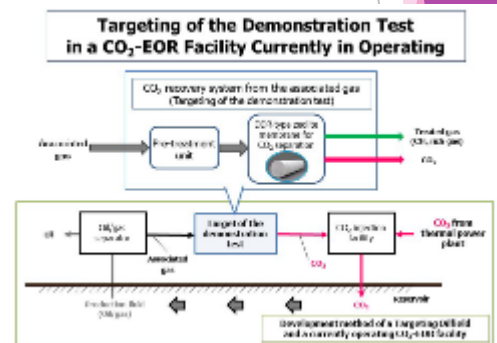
Targeting of the Demonstration Test in a $CO_2$-EOR Facility Currently in Operating

$CO_2$ recovery system from the associated gas
(Targeting of the demonstration test)

Associated gas

Pre-treatment unit

DDR-type zeolite membranes for $CO_2$ separation

Treated gas
($CH_4$ rich gas)

$CO_2$

Oil

Oil/gas separator

Target of the demonstration test

$CO_2$ injection facility

$CO_2$ from thermal power plant

Associated gas

$CO_2$

$CO_2$

Production field
(Oil/gas)

Reservoir

Development method of a Targeting Oilfield and a currently operating $CO_2$-EOR facility